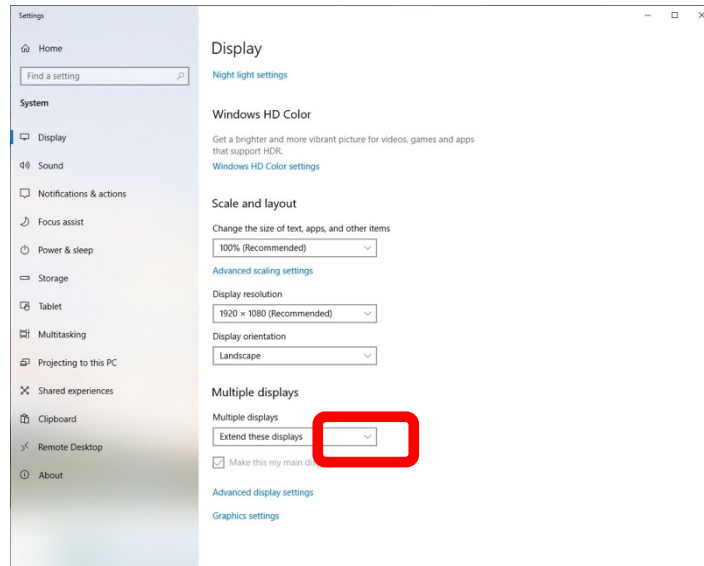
Settings

Home

Find a setting

System

Display

Sound

Notifications & actions

Focus assist

Power & sleep

Storage

Tablet

Multitasking

Projecting to this PC

Shared experiences

Clipboard

Remote Desktop

About

Display

Night light settings

Windows HD Color

Get a brighter and more vibrant picture for videos, games and apps that support HDR.

Windows HD Color settings

Scale and layout

Change the size of text, apps, and other items

100% (Recommended)

Advanced scaling settings

Display resolution

1920 × 1080 (Recommended)

Display orientation

Landscape

Multiple displays

Multiple displays

Extend these displays

Make this my main di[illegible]

Advanced display settings

Graphics settings